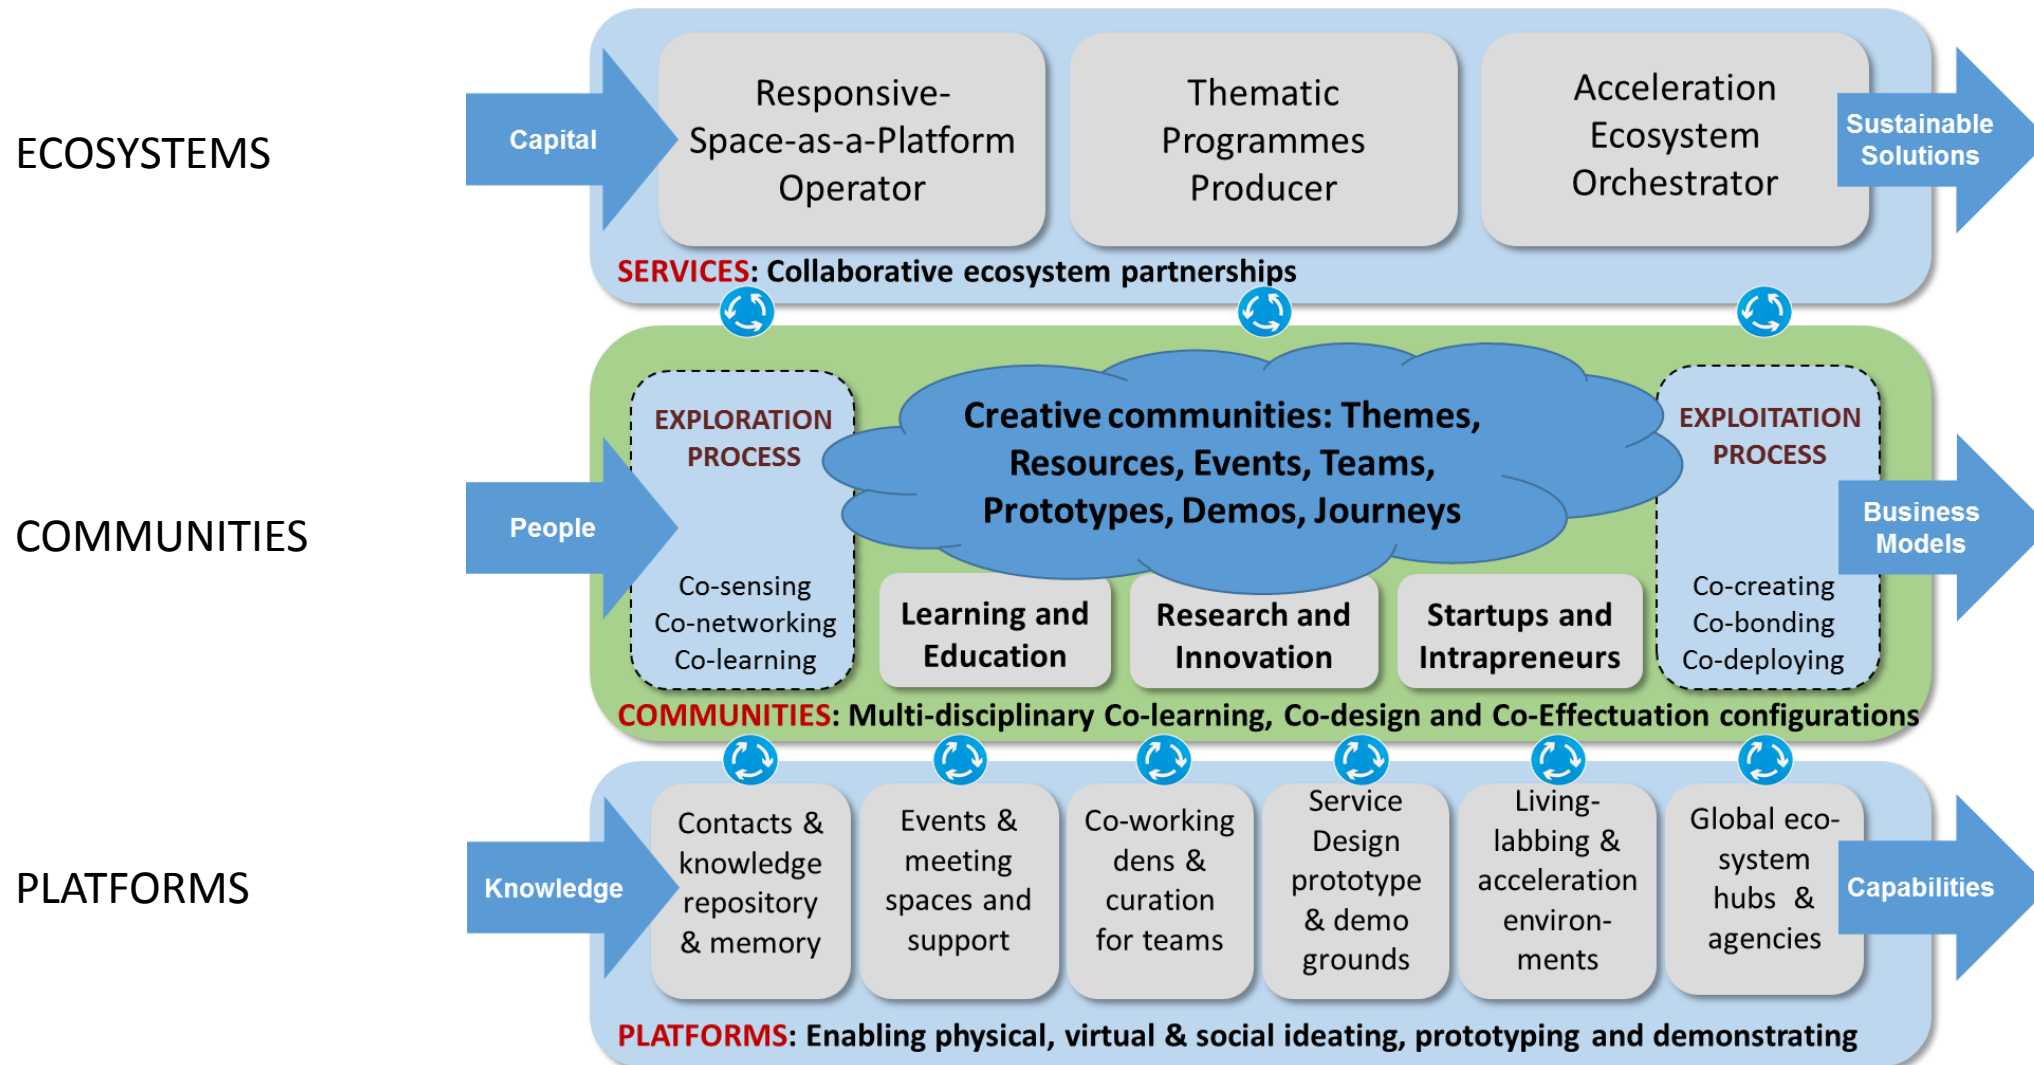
ECOSYSTEMS

Capital

Responsive-Space-as-a-Platform Operator

Thematic Programmes Producer

Acceleration Ecosystem Orchestrator

Sustainable Solutions

SERVICES: Collaborative ecosystem partnerships

COMMUNITIES

People

EXPLORATION PROCESS

Co-sensing
Co-networking
Co-learning

Creative communities: Themes, Resources, Events, Teams, Prototypes, Demos, Journeys

Learning and Education

Research and Innovation

Startups and Intrapreneurs

EXPLOITATION PROCESS

Co-creating
Co-bonding
Co-deploying

Business Models

COMMUNITIES: Multi-disciplinary Co-learning, Co-design and Co-Effectuation configurations

PLATFORMS

Knowledge

Contacts & knowledge repository & memory

Events & meeting spaces and support

Co-working dens & curation for teams

Service Design prototype & demo grounds

Living-labbing & acceleration environ-ments

Global eco-system hubs & agencies

Capabilities

PLATFORMS: Enabling physical, virtual & social ideating, prototyping and demonstrating